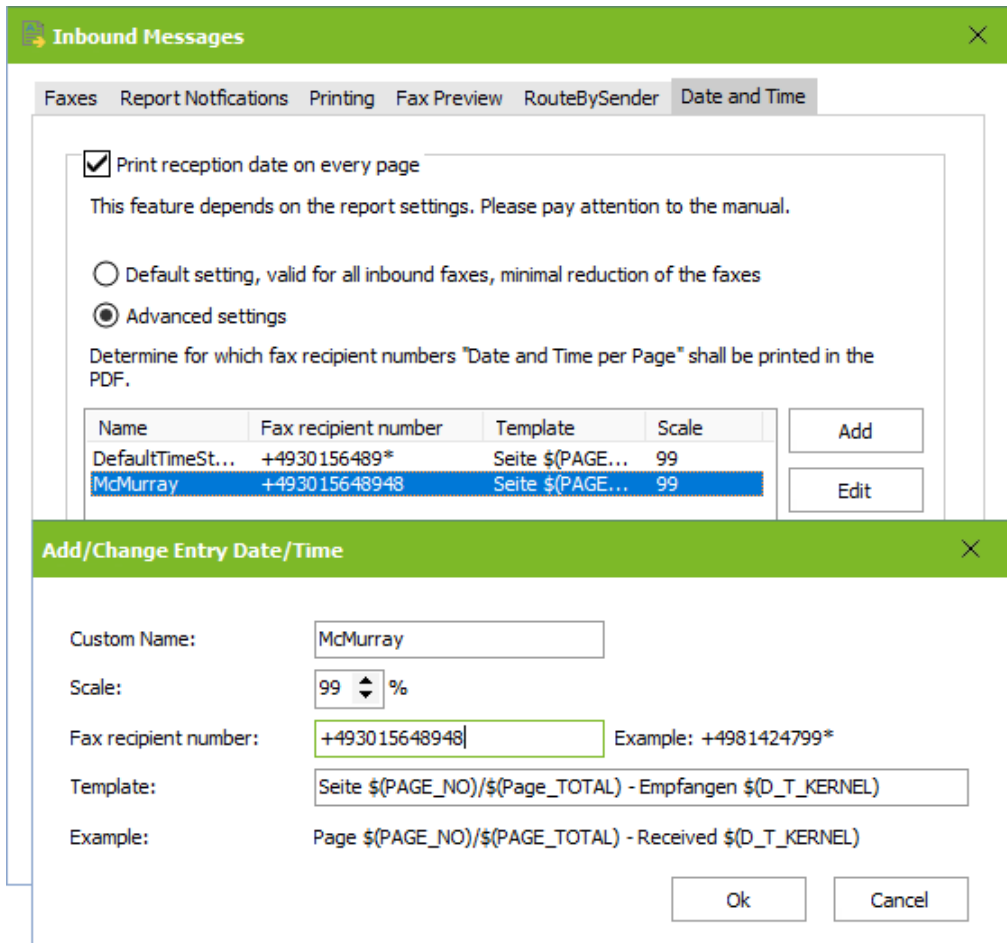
Inbound Messages

Faxes | Report Notfications | Printing | Fax Preview | RouteBySender | Date and Time

Print reception date on every page

This feature depends on the report settings. Please pay attention to the manual.

Default setting, valid for all inbound faxes, minimal reduction of the faxes

Advanced settings

Determine for which fax recipient numbers "Date and Time per Page" shall be printed in the PDF.

| Name | Fax recipient number | Template | Scale |
|---|---|---|---|
| DefaultTimeSt... | +4930156489* | Seite $(PAGE... | 99 |
| McMurray | +493015648948 | Seite $(PAGE... | 99 |

Add

Edit

Add/Change Entry Date/Time

Custom Name: McMurray

Scale: 99 %

Fax recipient number: +493015648948 Example: +4981424799*

Template: Seite $(PAGE_NO)/$(Page_TOTAL) - Empfangen $(D_T_KERNEL)

Example: Page $(PAGE_NO)/$(PAGE_TOTAL) - Received $(D_T_KERNEL)

Ok

Cancel